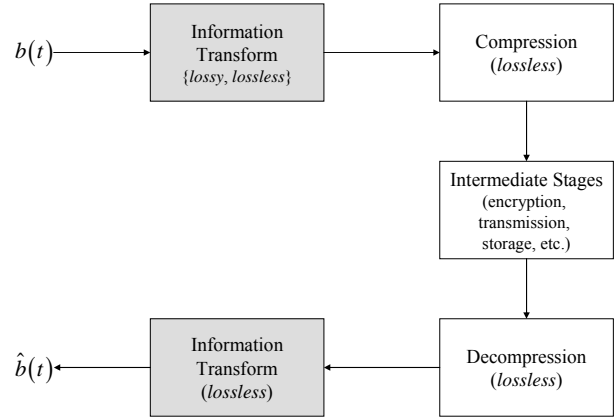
$b(t)$

Information Transform {lossy, lossless}

Compression (lossless)

Intermediate Stages (encryption, transmission, storage, etc.)

Decompression (lossless)

Information Transform (lossless)

$\hat{b}(t)$